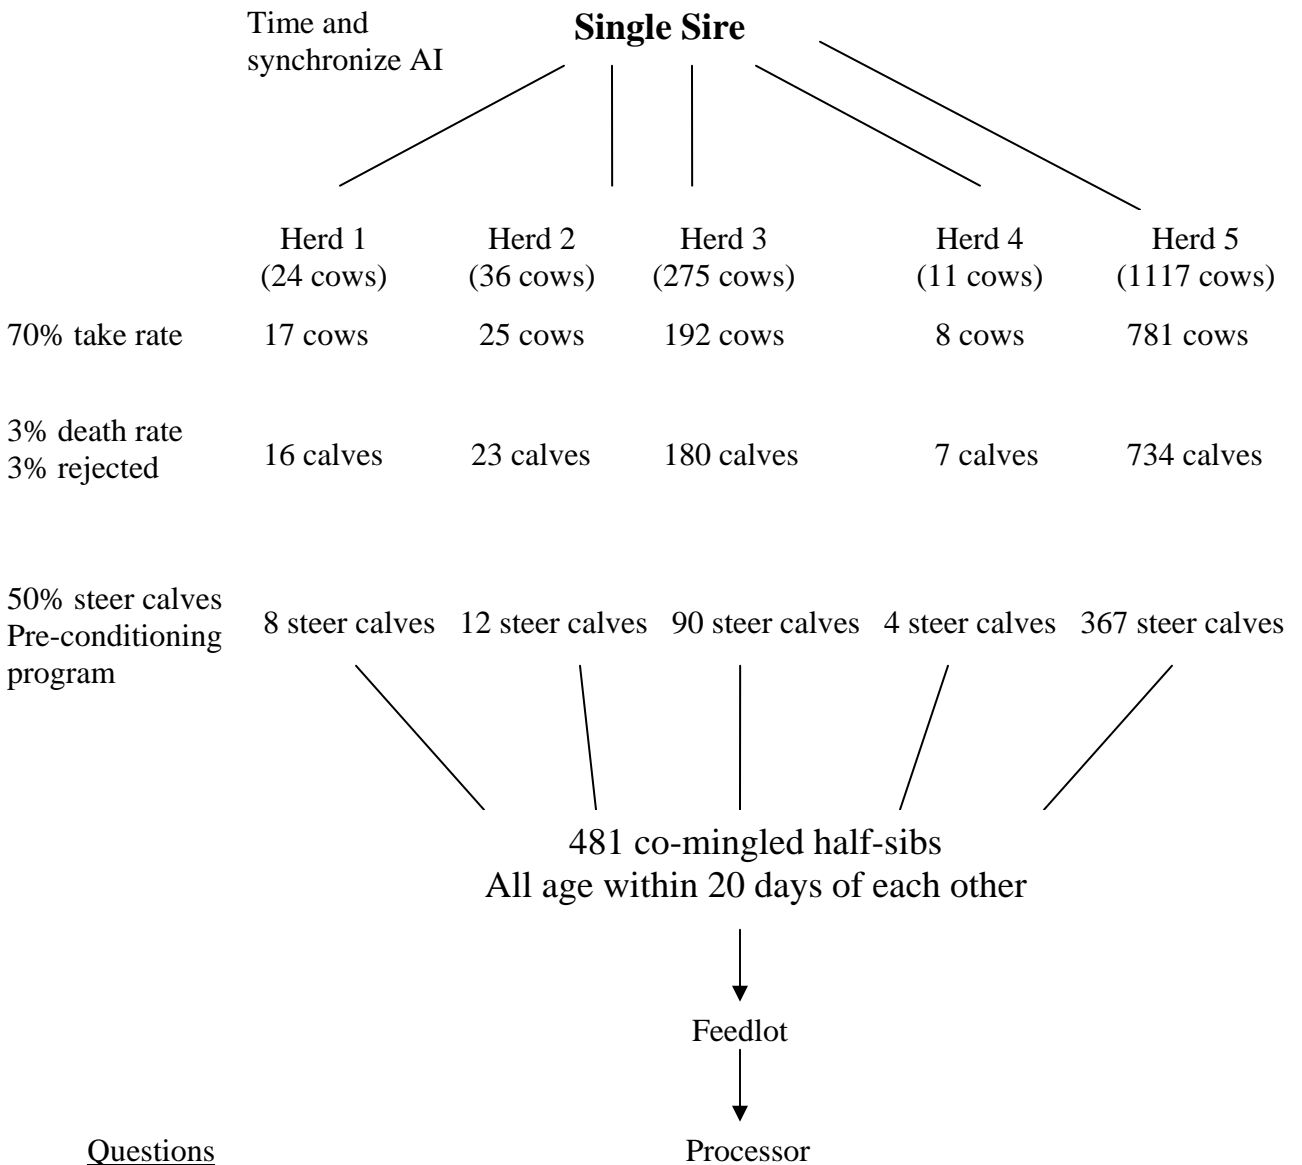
Time and synchronize AI

**Single Sire**

| | Herd 1 (24 cows) | Herd 2 (36 cows) | Herd 3 (275 cows) | Herd 4 (11 cows) | Herd 5 (1117 cows) |
|---|---|---|---|---|---|
| 70% take rate | 17 cows | 25 cows | 192 cows | 8 cows | 781 cows |
| 3% death rate 3% rejected | 16 calves | 23 calves | 180 calves | 7 calves | 734 calves |
| 50% steer calves Pre-conditioning program | 8 steer calves | 12 steer calves | 90 steer calves | 4 steer calves | 367 steer calves |

481 co-mingled half-sibs
All age within 20 days of each other

Feedlot

Questions

Processor